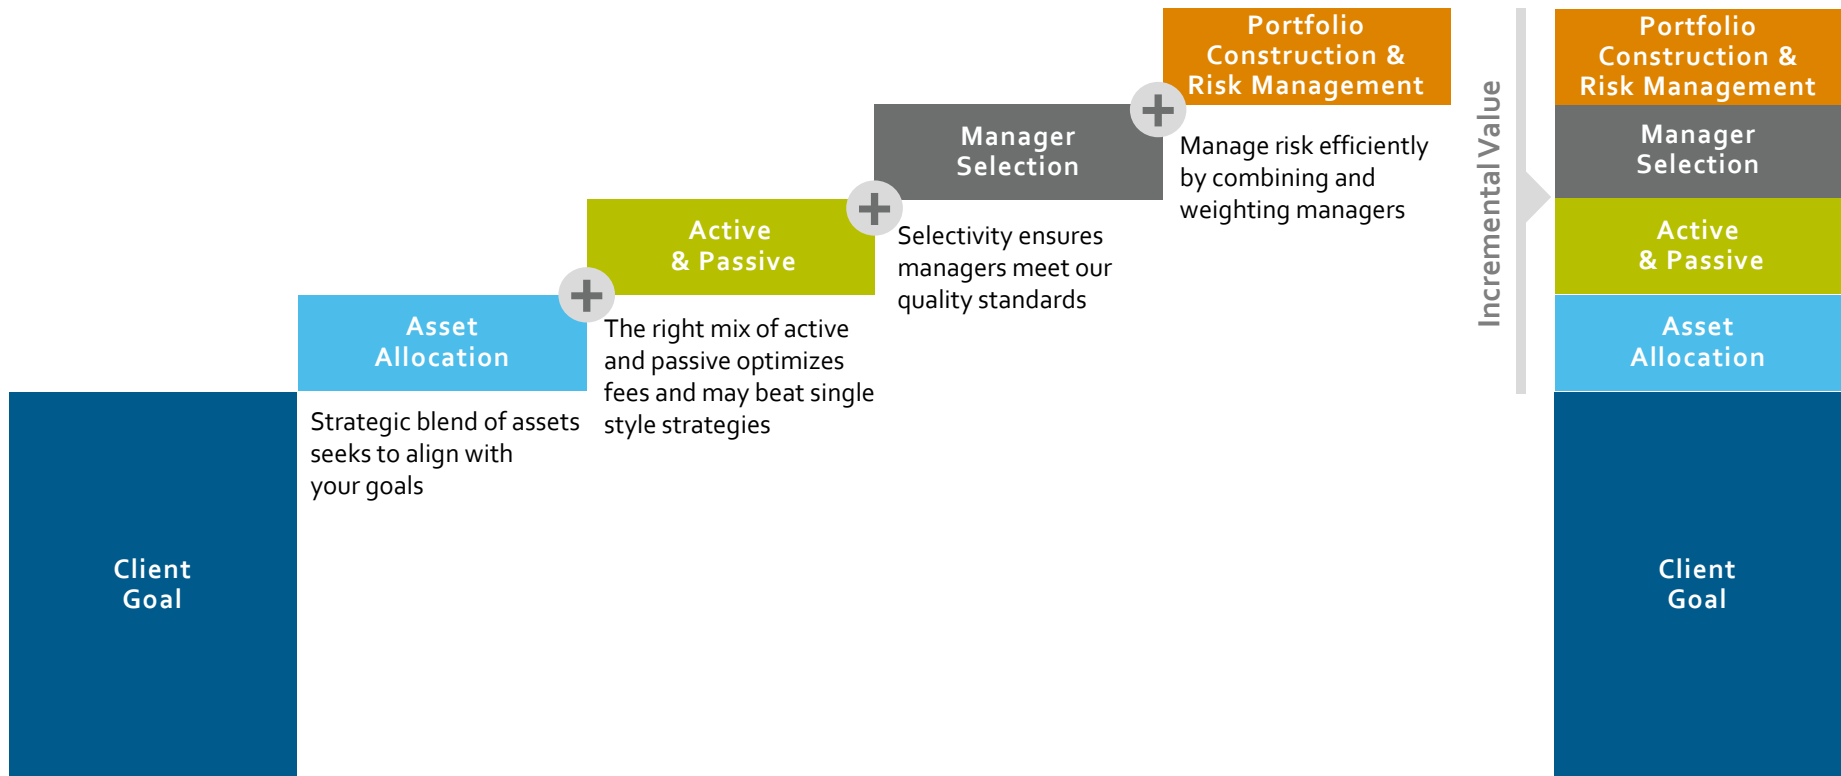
Client Goal

Asset Allocation

Strategic blend of assets seeks to align with your goals

Active & Passive

The right mix of active and passive optimizes fees and may beat single style strategies

Manager Selection

Selectivity ensures managers meet our quality standards

Portfolio Construction & Risk Management

Manage risk efficiently by combining and weighting managers

Incremental Value

Portfolio Construction & Risk Management

Manager Selection

Active & Passive

Asset Allocation

Client Goal